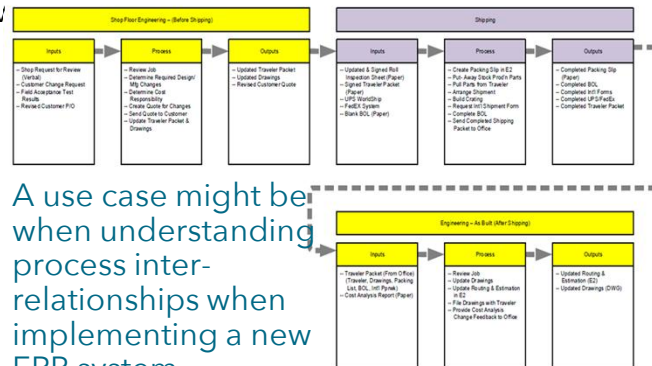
Shop Floor Engineering – (Before Shipping)

Inputs

– Shop Request for Review (Verbal)
– Customer Change Request
– Field Acceptance Test Results
– Revised Customer P/O

Process

– Review Job
– Determine Required Design/ Mfg Changes
– Determine Cost Responsibility
– Create Quote for Changes
– Send Quote to Customer
– Update Traveler Packet & Drawings

Outputs

– Updated Traveler Packet
– Updated Drawings
– Revised Customer Quote

Shipping

Inputs

– Updated & Signed Roll Inspection Sheet (Paper)
– Signed Traveler Packet (Paper)
– UPS WorldShip
– FedEx System
– Blank BOL (Paper)

Process

– Create Packing Slip in E2
– Put-Away Stock Prod'n Parts
– Pull Parts from Traveler
– Arrange Shipment
– Build Crating
– Request Int'l Shipment Form
– Complete BOL
– Send Completed Shipping Packet to Office

Outputs

– Completed Packing Slip (Paper)
– Completed BOL
– Completed Int'l Forms
– Completed UPS/FedEx
– Completed Traveler Packet

A use case might be when understanding process inter-relationships when implementing a new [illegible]

Engineering – As Built (After Shipping)

Inputs

– Traveler Packet (From Office) (Traveler, Drawings, Packing List, BOL, Int'l Pkwk)
– Cost Analysis Report (Paper)

Process

– Review Job
– Update Drawings
– Update Routing & Estimation in E2
– File Drawings with Traveler
– Provide Cost Analysis Change Feedback to Office

Outputs

– Updated Routing & Estimation (E2)
– Updated Drawings (DWG)